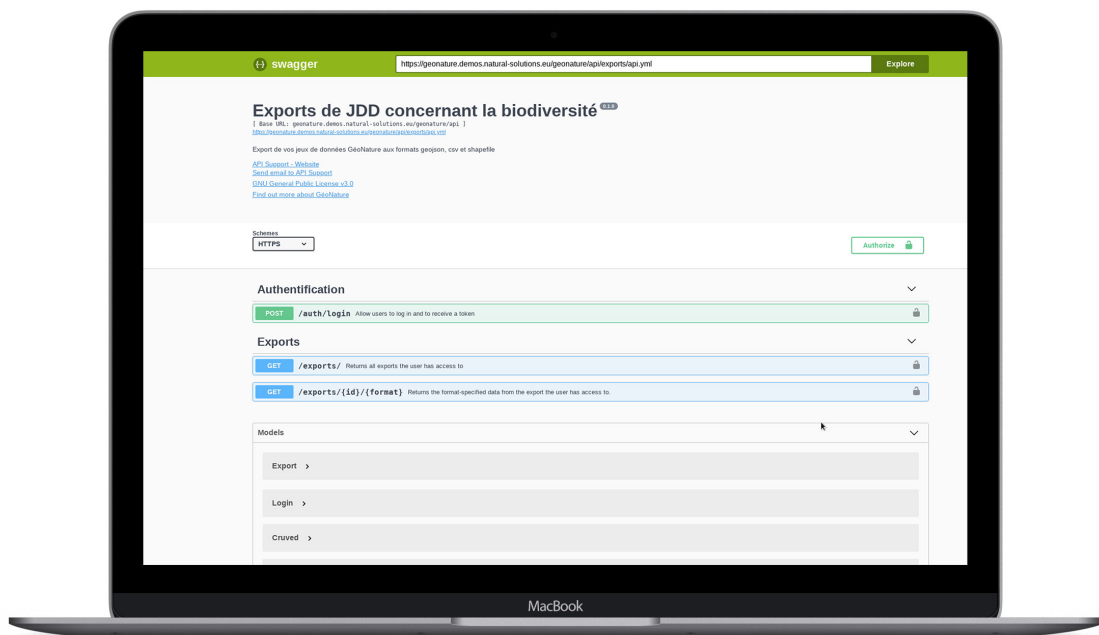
swagger

https://geonature.demos.natural-solutions.eu/geonature/api/exports/api.yml

Explore

Exports de JDD concernant la biodiversité 0.1.0

[ Base URL: geonature.demos.natural-solutions.eu/geonature/api ]

https://geonature.demos.natural-solutions.eu/geonature/api/exports/api.yml

Export de vos jeux de données GéoNature aux formats geojson, csv et shapefile

API Support - Website
Send email to API Support
GNU General Public License v3.0
Find out more about GéoNature

Schemes
HTTPS

Authorize

Authentification

POST /auth/login Allow users to log in and to receive a token

Exports

GET /exports/ Returns all exports the user has access to

GET /exports/{id}/{format} Returns the format-specified data from the export the user has access to.

Models

Export

Login

Cruved

MacBook